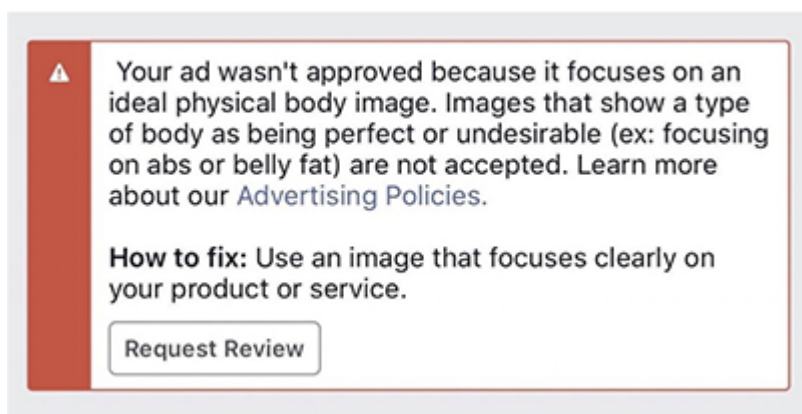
Your ad wasn't approved because it focuses on an ideal physical body image. Images that show a type of body as being perfect or undesirable (ex: focusing on abs or belly fat) are not accepted. Learn more about our Advertising Policies.

**How to fix:** Use an image that focuses clearly on your product or service.

Request Review